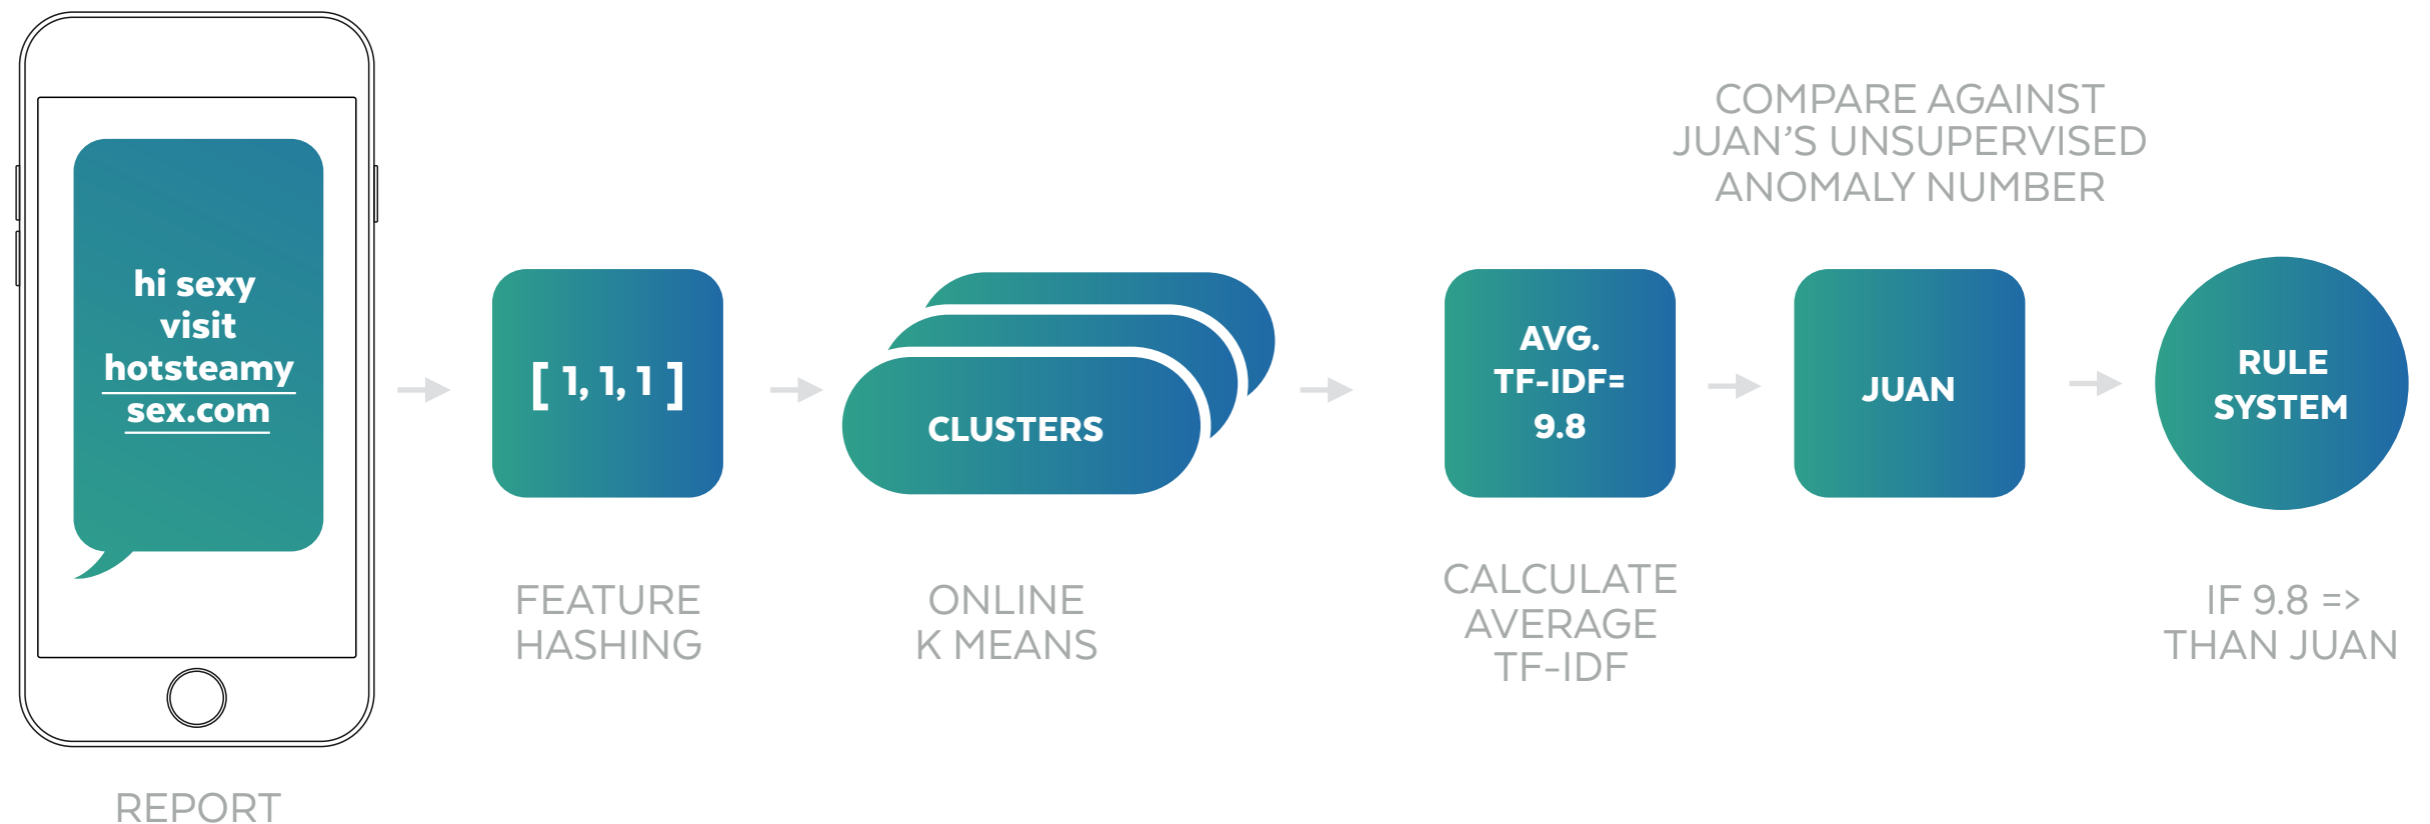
hi sexy visit hotsteamy sex.com

REPORT

[ 1, 1, 1 ]

FEATURE HASHING

CLUSTERS

ONLINE K MEANS

AVG. TF-IDF= 9.8

CALCULATE AVERAGE TF-IDF

COMPARE AGAINST JUAN'S UNSUPERVISED ANOMALY NUMBER

JUAN

RULE SYSTEM

IF 9.8 => THAN JUAN